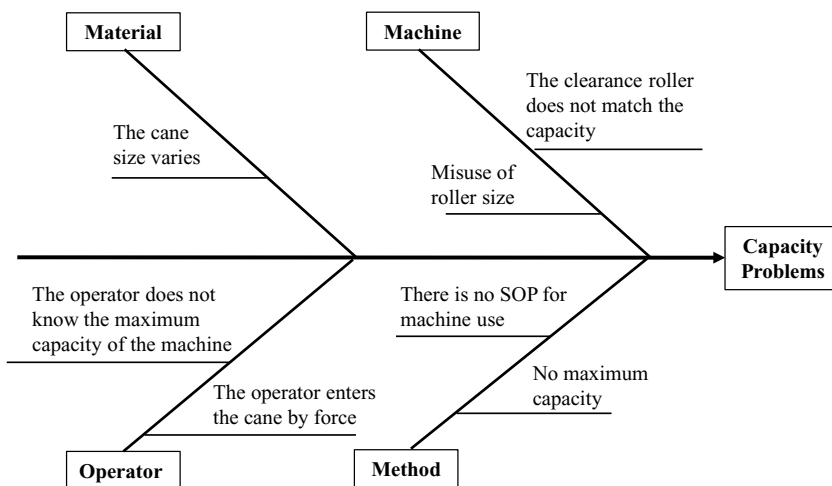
Material

Machine

The cane size varies

The clearance roller does not match the capacity

Misuse of roller size

Capacity Problems

The operator does not know the maximum capacity of the machine

The operator enters the cane by force

There is no SOP for machine use

No maximum capacity

Operator

Method